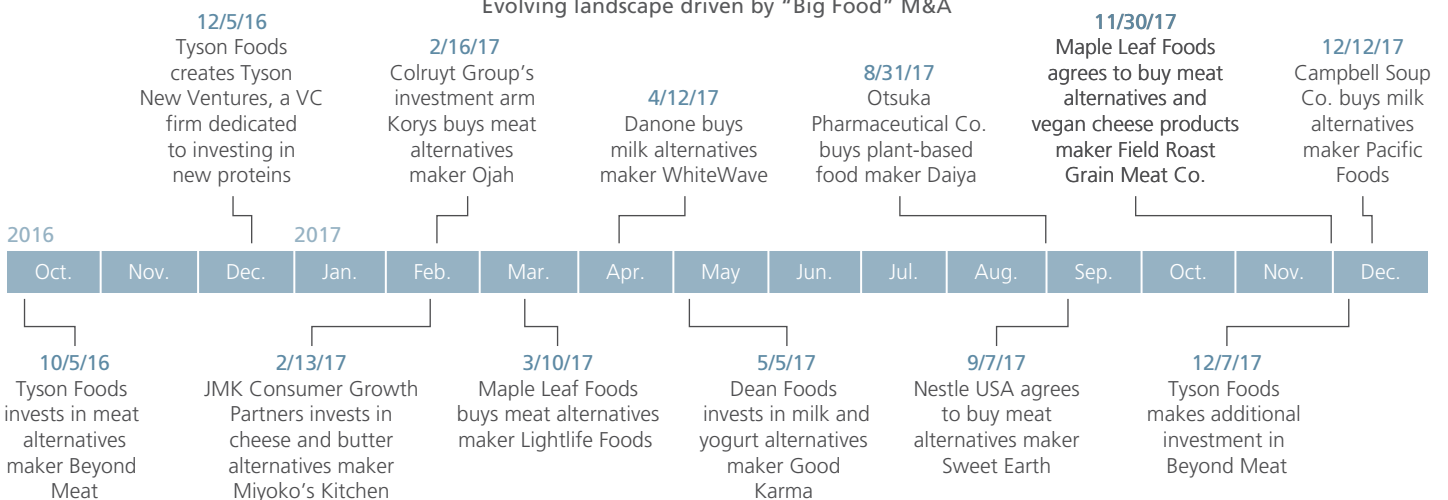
Evolving landscape driven by "Big Food" M&A

12/5/16
Tyson Foods creates Tyson New Ventures, a VC firm dedicated to investing in new proteins

2/16/17
Colruyt Group's investment arm Korys buys meat alternatives maker Ojah

4/12/17
Danone buys milk alternatives maker WhiteWave

8/31/17
Otsuka Pharmaceutical Co. buys plant-based food maker Daiya

11/30/17
Maple Leaf Foods agrees to buy meat alternatives and vegan cheese products maker Field Roast Grain Meat Co.

12/12/17
Campbell Soup Co. buys milk alternatives maker Pacific Foods

2016
2017

| Oct. | Nov. | Dec. | Jan. | Feb. | Mar. | Apr. | May | Jun. | Jul. | Aug. | Sep. | Oct. | Nov. | Dec. |
|---|---|---|---|---|---|---|---|---|---|---|---|---|---|---|

10/5/16
Tyson Foods invests in meat alternatives maker Beyond Meat

2/13/17
JMK Consumer Growth Partners invests in cheese and butter alternatives maker Miyoko's Kitchen

3/10/17
Maple Leaf Foods buys meat alternatives maker Lightlife Foods

5/5/17
Dean Foods invests in milk and yogurt alternatives maker Good Karma

9/7/17
Nestle USA agrees to buy meat alternatives maker Sweet Earth

12/7/17
Tyson Foods makes additional investment in Beyond Meat